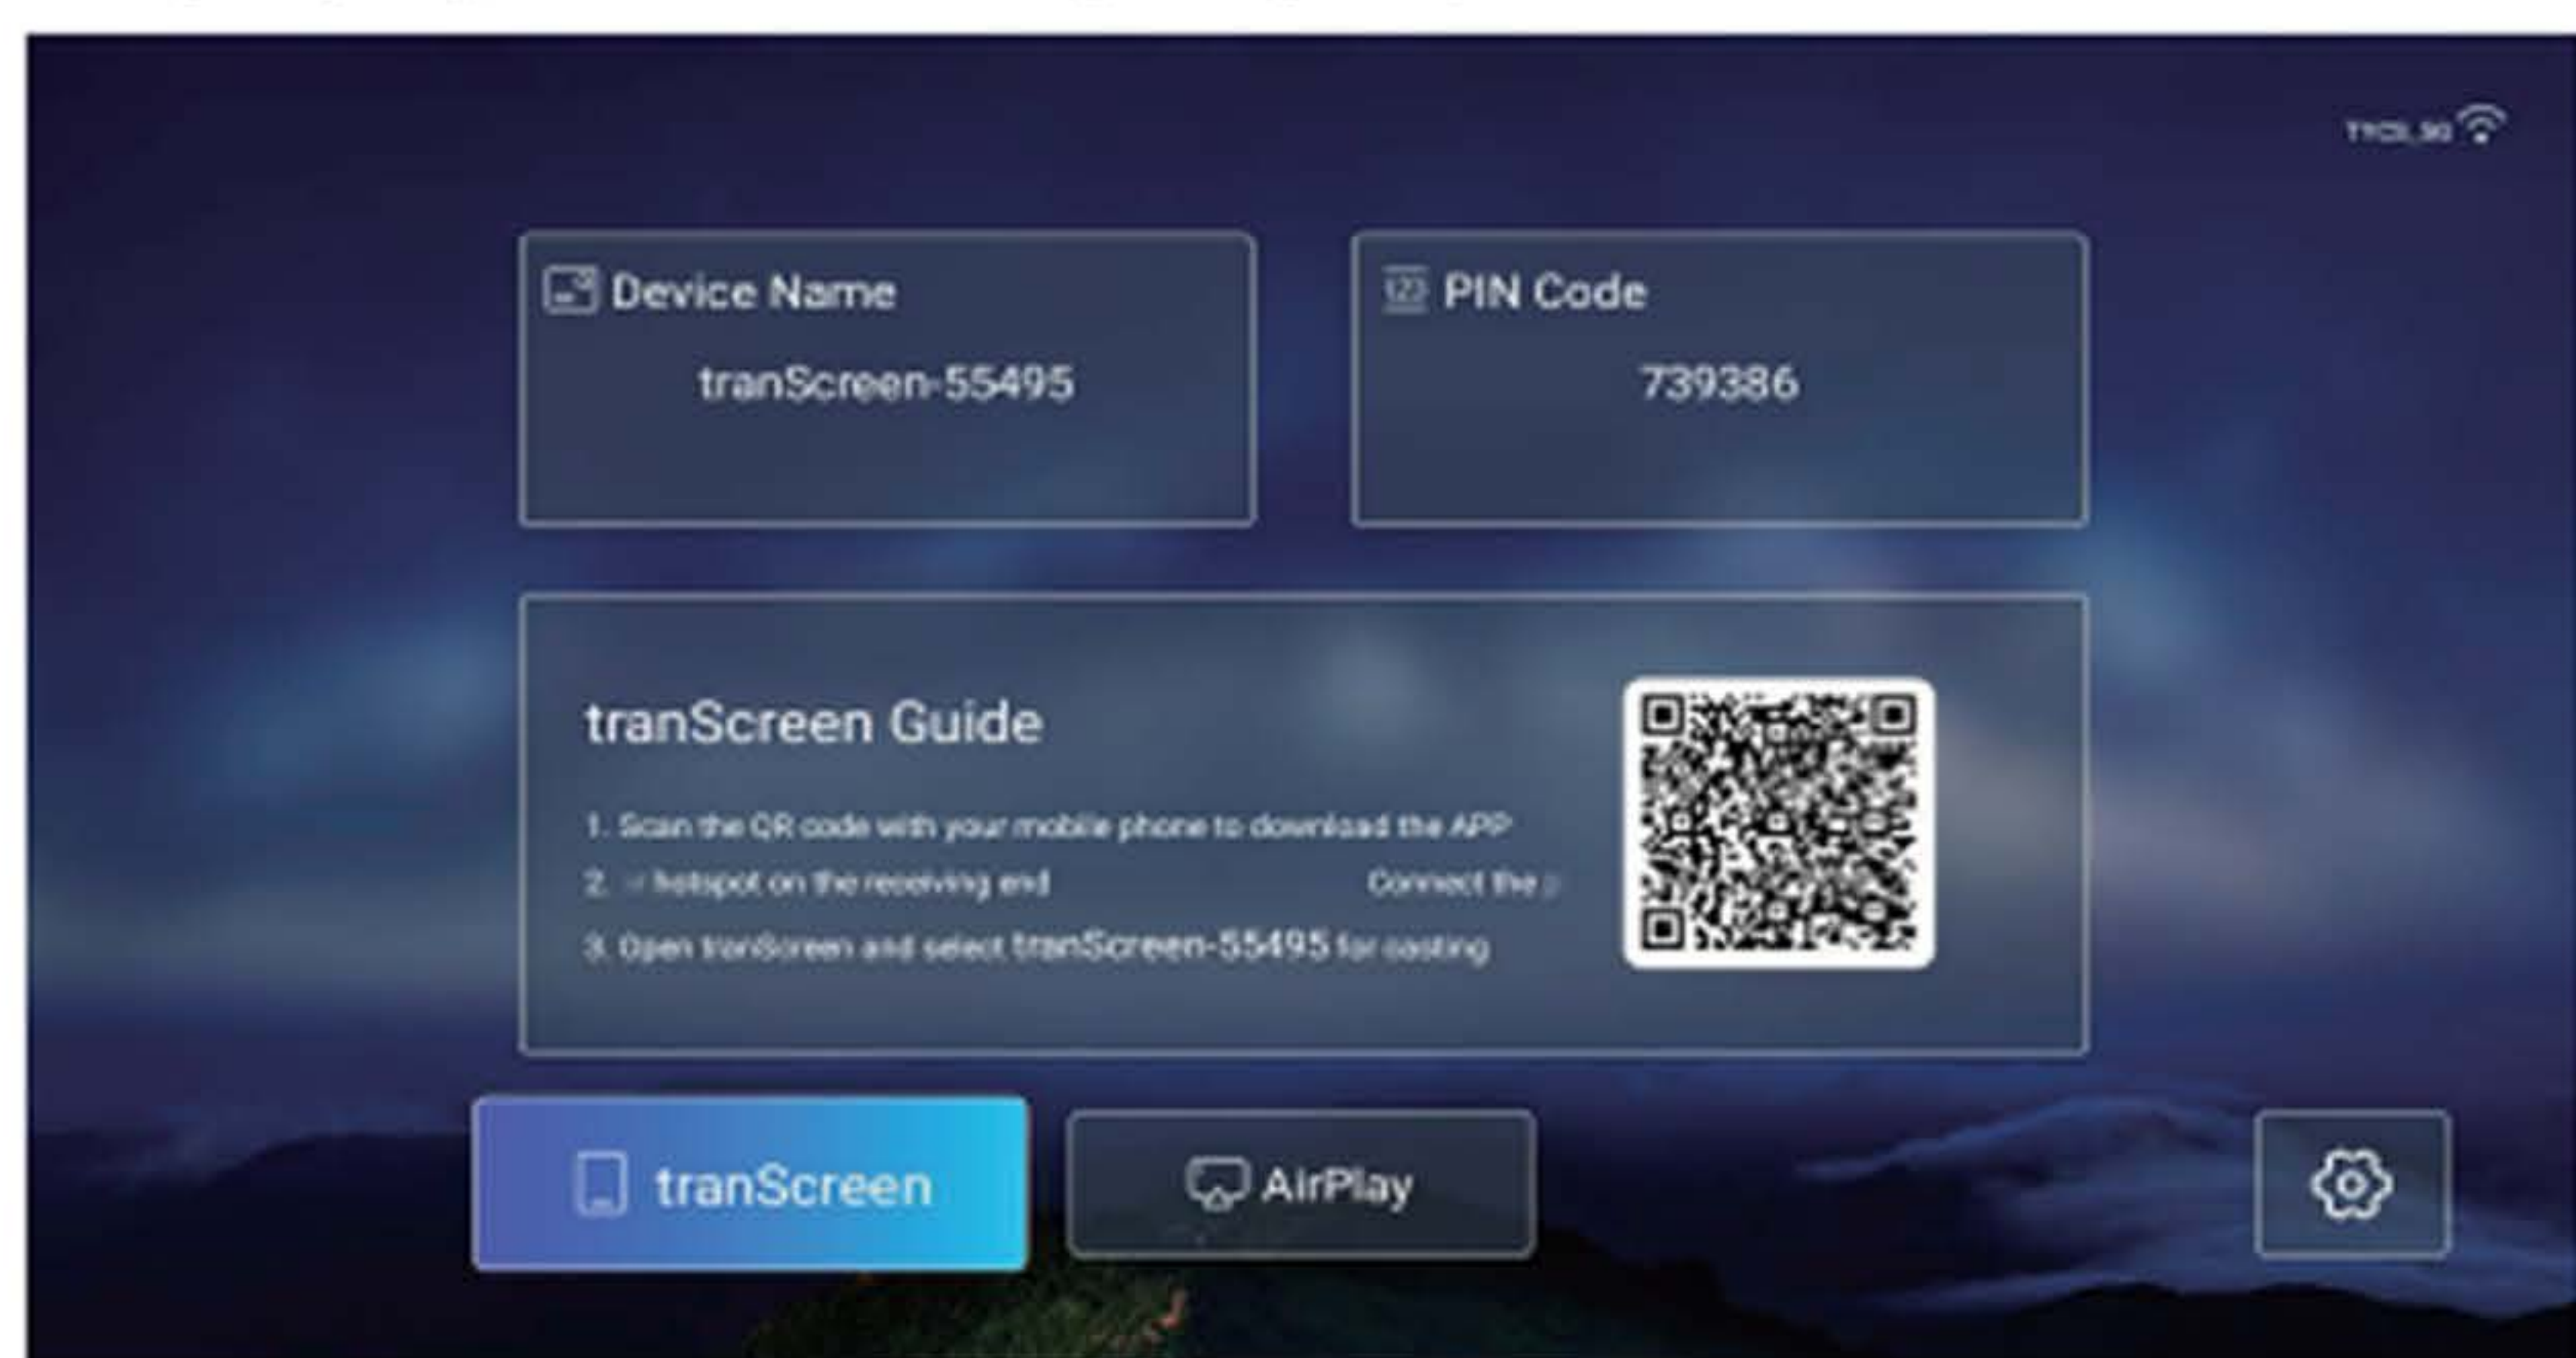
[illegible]

Device Name
tranScreen-55495

PIN Code
739386

tranScreen Guide

1. Scan the QR code with your mobile phone to download the APP
2. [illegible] hotspot on the receiving end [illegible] Connect the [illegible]
3. Open tranScreen and select tranScreen-55495 for casting

tranScreen

AirPlay